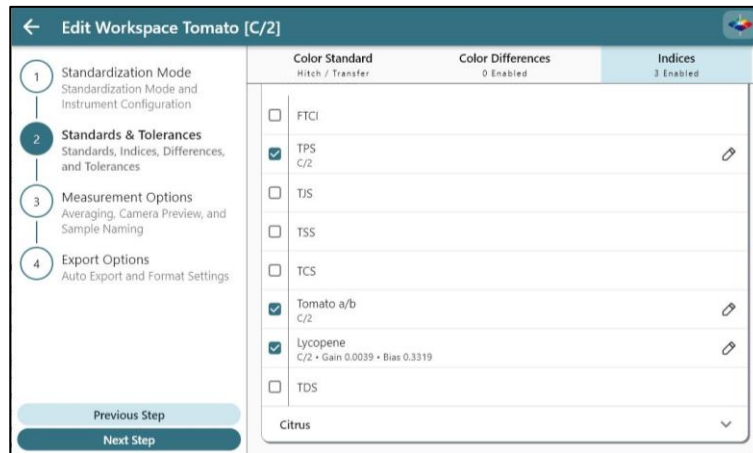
Edit Workspace Tomato [C/2]

1 Standardization Mode
Standardization Mode and Instrument Configuration

2 Standards & Tolerances
Standards, Indices, Differences, and Tolerances

3 Measurement Options
Averaging, Camera Preview, and Sample Naming

4 Export Options
Auto Export and Format Settings

Previous Step
Next Step

Color Standard
Hitch / Transfer

Color Differences
0 Enabled

Indices
3 Enabled

FTCI

TPS
C/2

TJS

TSS

TCS

Tomato a/b
C/2

Lycopene
C/2 • Gain 0.0039 • Bias 0.3319

TDS

Citrus